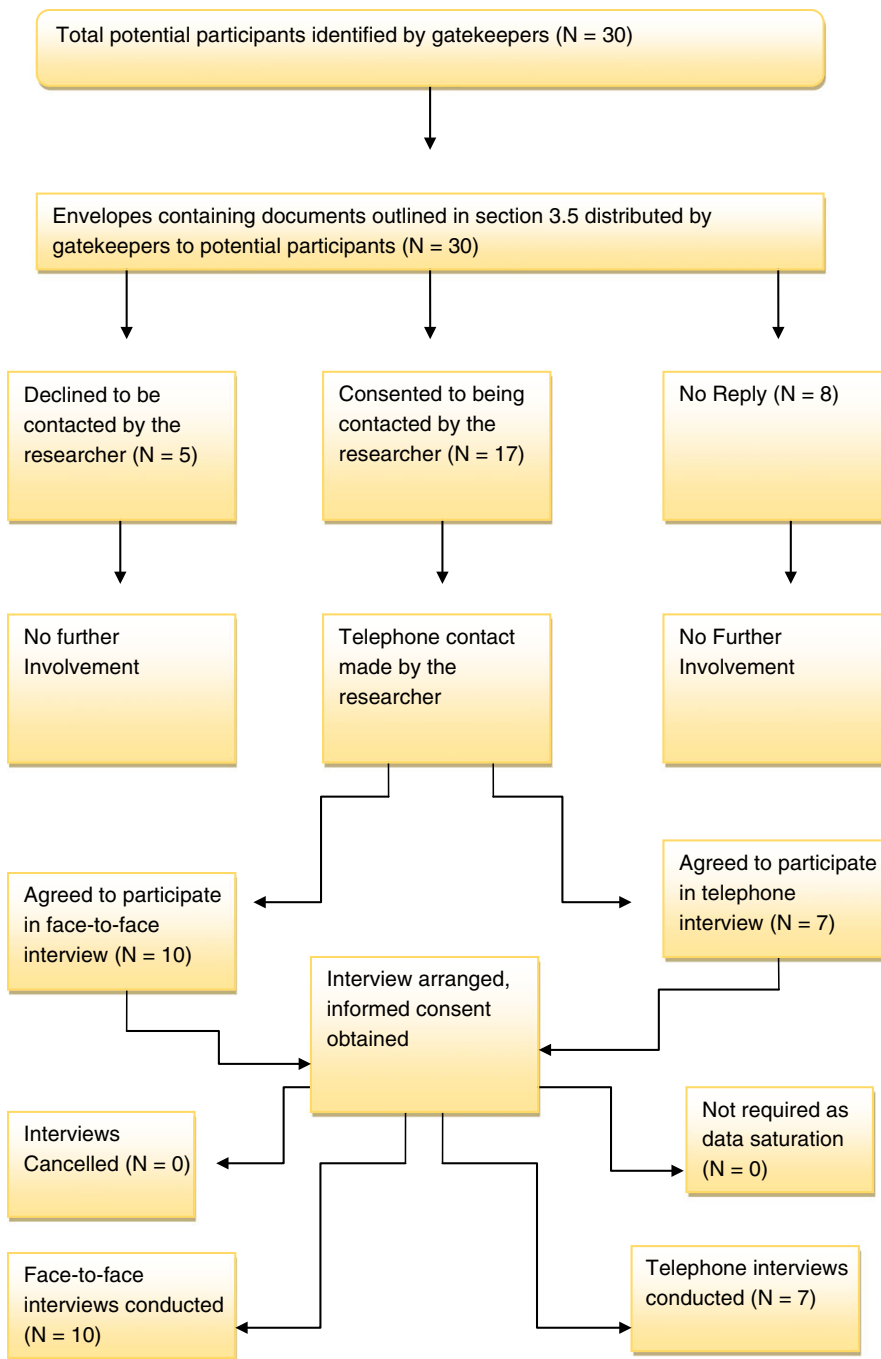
Total potential participants identified by gatekeepers (N = 30)

Envelopes containing documents outlined in section 3.5 distributed by gatekeepers to potential participants (N = 30)

Declined to be contacted by the researcher (N = 5)

Consented to being contacted by the researcher (N = 17)

No Reply (N = 8)

No further Involvement

Telephone contact made by the researcher

No Further Involvement

Agreed to participate in face-to-face interview (N = 10)

Agreed to participate in telephone interview (N = 7)

Interview arranged, informed consent obtained

Interviews Cancelled (N = 0)

Not required as data saturation (N = 0)

Face-to-face interviews conducted (N = 10)

Telephone interviews conducted (N = 7)